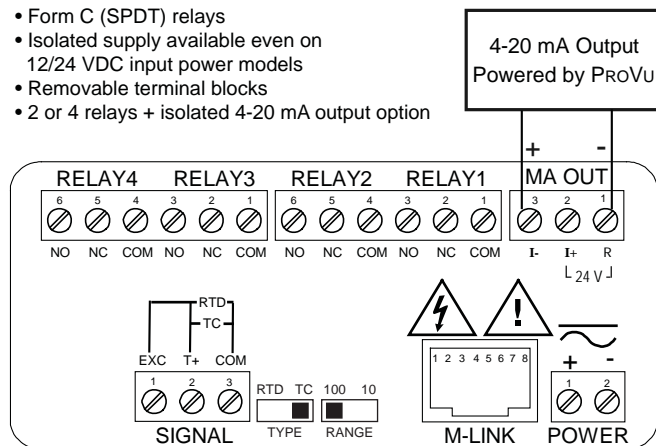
• Form C (SPDT) relays
• Isolated supply available even on 12/24 VDC input power models
• Removable terminal blocks
• 2 or 4 relays + isolated 4-20 mA output option

4-20 mA Output Powered by PROVU

+ -

RELAY4 RELAY3 RELAY2 RELAY1 MA OUT

6 5 4 3 2 1 6 5 4 3 2 1 3 2 1

NO NC COM NO NC COM NO NC COM NO NC COM I- I+ R

24 V

RTD
TC

EXC T+ COM

1 2 3

RTD TC 100 10

TYPE RANGE

SIGNAL

1 2 3 4 5 6 7 8

M-LINK

+ -

1 2

POWER